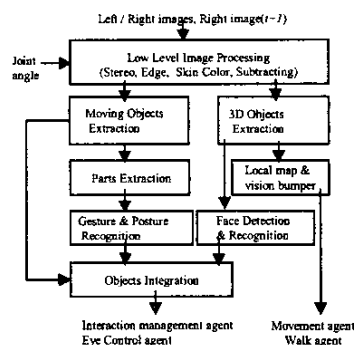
Left / Right images, Right image($t-1$)

Joint angle

Low Level Image Processing (Stereo, Edge, Skin Color, Subtracting)

Moving Objects Extraction

3D Objects Extraction

Parts Extraction

Local map & vision bumper

Gesture & Posture Recognition

Face Detection & Recognition

Objects Integration

Interaction management agent
Eye Control agent

Movement agent
Walk agent